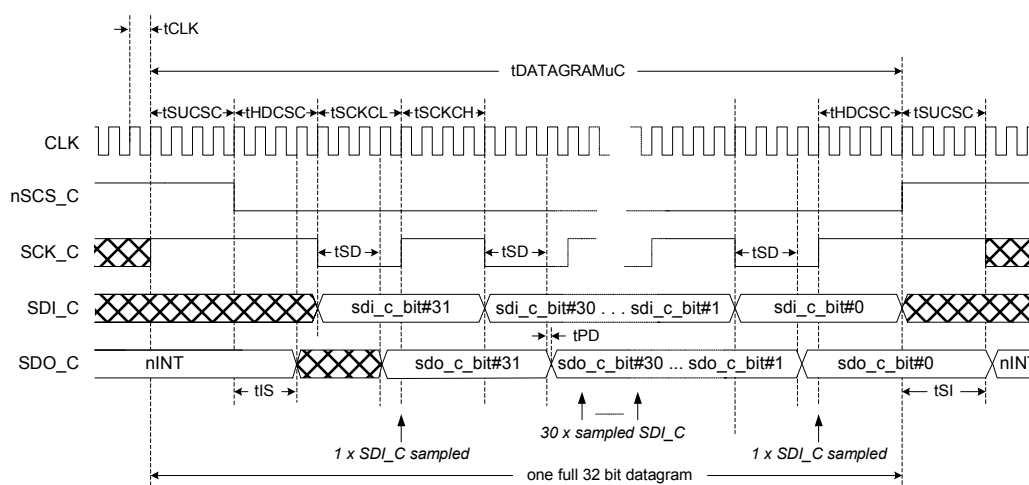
tCLK

tDATAGRAMuC

tSUCSC tHDCSC tSCKCL tSCKCH

tHDCSC tSUCSC

CLK

nSCS_C

SCK_C

tSD

tSD

tSD

SDI_C

sdi_c_bit#31

sdi_c_bit#30 . . . sdi_c_bit#1

sdi_c_bit#0

tPD

SDO_C

nINT

sdo_c_bit#31

sdo_c_bit#30 ... sdo_c_bit#1

sdo_c_bit#0

nIN

tIS

tSI

30 x sampled SDI_C

1 x SDI_C sampled

1 x SDI_C sampled

one full 32 bit datagram